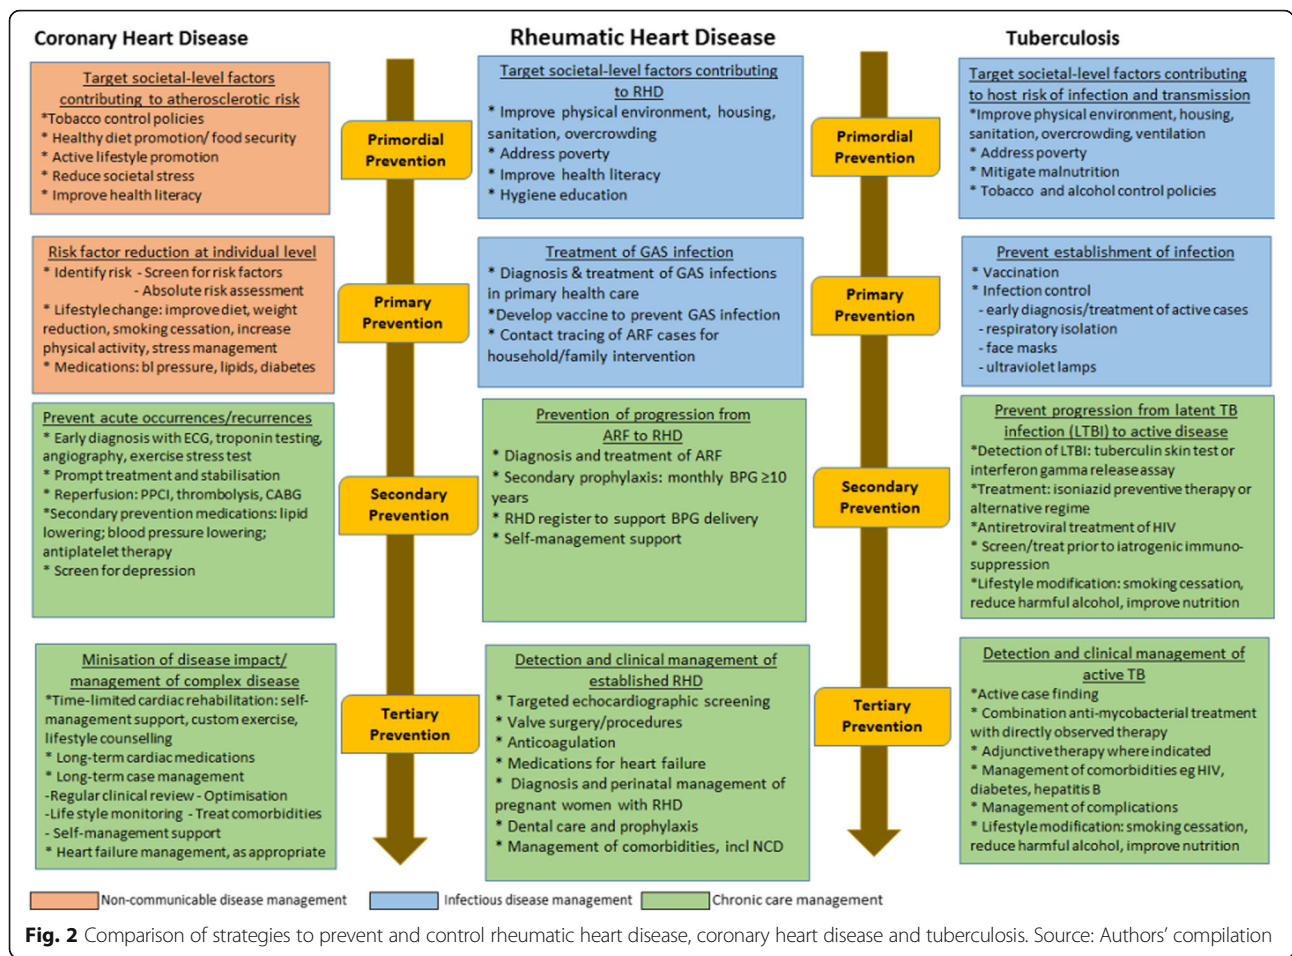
Coronary Heart Disease

Rheumatic Heart Disease

Tuberculosis

Target societal-level factors contributing to atherosclerotic risk
*Tobacco control policies
* Healthy diet promotion/ food security
* Active lifestyle promotion
* Reduce societal stress
* Improve health literacy

Primordial Prevention

Target societal-level factors contributing to RHD
* Improve physical environment, housing, sanitation, overcrowding
* Address poverty
* Improve health literacy
* Hygiene education

Primordial Prevention

Target societal-level factors contributing to host risk of infection and transmission
*Improve physical environment, housing, sanitation, overcrowding, ventilation
* Address poverty
* Mitigate malnutrition
* Tobacco and alcohol control policies

Risk factor reduction at individual level
* Identify risk - Screen for risk factors
- Absolute risk assessment
* Lifestyle change: improve diet, weight reduction, smoking cessation, increase physical activity, stress management
* Medications: bl pressure, lipids, diabetes

Primary Prevention

Treatment of GAS infection
* Diagnosis & treatment of GAS infections in primary health care
*Develop vaccine to prevent GAS infection
* Contact tracing of ARF cases for household/family intervention

Primary Prevention

Prevent establishment of infection
* Vaccination
* Infection control
- early diagnosis/treatment of active cases
- respiratory isolation
- face masks
- ultraviolet lamps

Prevent acute occurrences/recurrences
* Early diagnosis with ECG, troponin testing, angiography, exercise stress test
* Prompt treatment and stabilisation
* Reperfusion: PPCI, thrombolysis, CABG
*Secondary prevention medications: lipid lowering; blood pressure lowering; antiplatelet therapy
* Screen for depression

Secondary Prevention

Prevention of progression from ARF to RHD
* Diagnosis and treatment of ARF
* Secondary prophylaxis: monthly BPG ≥10 years
* RHD register to support BPG delivery
* Self-management support

Secondary Prevention

Prevent progression from latent TB infection (LTBI) to active disease
*Detection of LTBI: tuberculin skin test or interferon gamma release assay
*Treatment: isoniazid preventive therapy or alternative regime
*Antiretroviral treatment of HIV
* Screen/treat prior to iatrogenic immunosuppression
*Lifestyle modification: smoking cessation, reduce harmful alcohol, improve nutrition

Minisation of disease impact/ management of complex disease
*Time-limited cardiac rehabilitation: self-management support, custom exercise, lifestyle counselling
* Long-term cardiac medications
* Long-term case management
-Regular clinical review - Optimisation
-Life style monitoring - Treat comorbidities
- Self-management support
* Heart failure management, as appropriate

Tertiary Prevention

Detection and clinical management of established RHD
* Targeted echocardiographic screening
* Valve surgery/procedures
* Anticoagulation
* Medications for heart failure
* Diagnosis and perinatal management of pregnant women with RHD
* Dental care and prophylaxis
* Management of comorbidities, incl NCD

Tertiary Prevention

Detection and clinical management of active TB
*Active case finding
* Combination anti-mycobacterial treatment with directly observed therapy
* Adjunctive therapy where indicated
* Management of comorbidities eg HIV, diabetes, hepatitis B
* Management of complications
* Lifestyle modification: smoking cessation, reduce harmful alcohol, improve nutrition

Non-communicable disease management
Infectious disease management
Chronic care management

Fig. 2 Comparison of strategies to prevent and control rheumatic heart disease, coronary heart disease and tuberculosis. Source: Authors' compilation